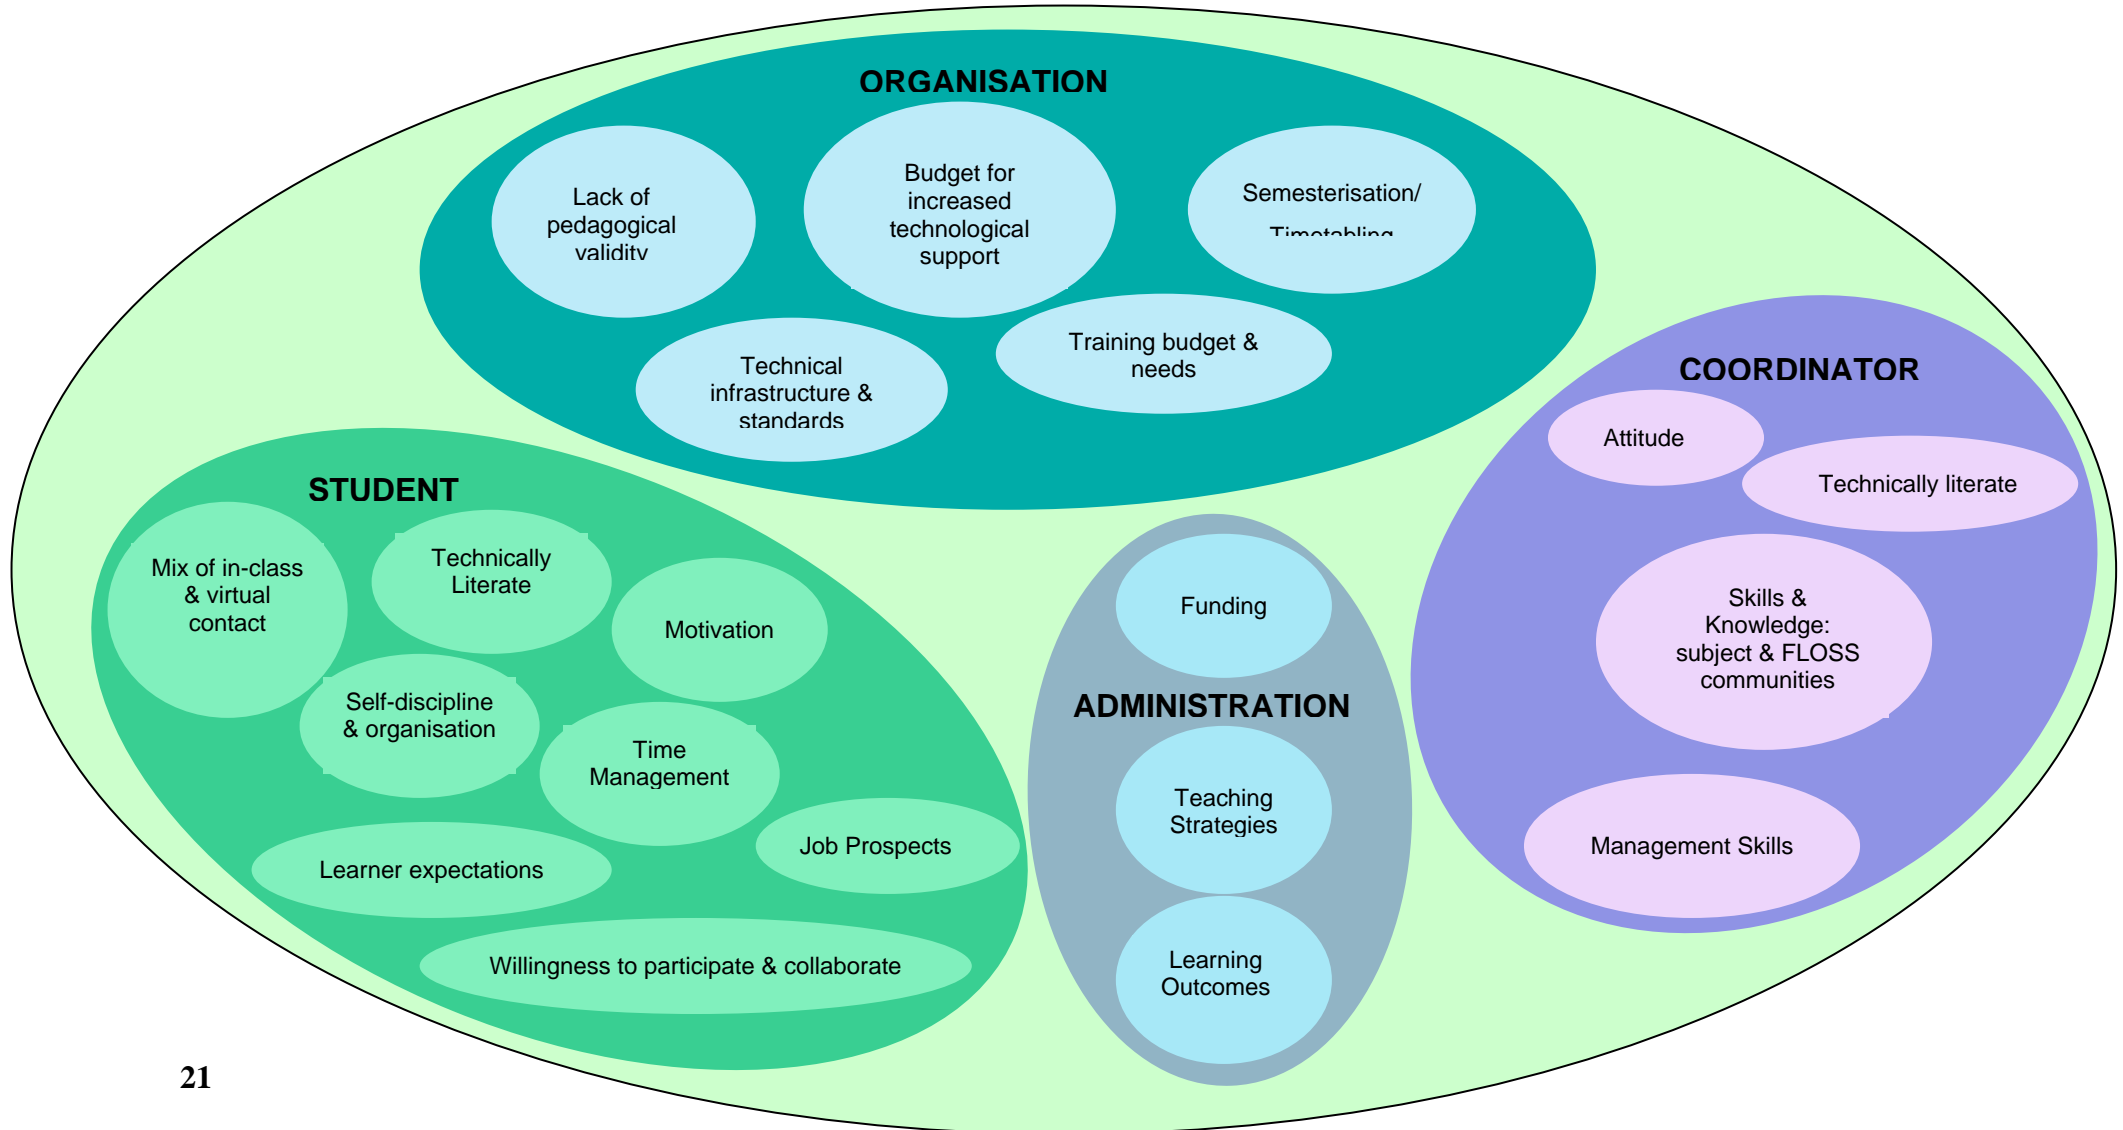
ORGANISATION

Lack of pedagogical validity

Budget for increased technological support

Semesterisation/ Timetabling

Technical infrastructure & standards

Training budget & needs

COORDINATOR

Attitude

Technically literate

Skills & Knowledge: subject & FLOSS communities

Management Skills

STUDENT

Mix of in-class & virtual contact

Technically Literate

Motivation

Self-discipline & organisation

Time Management

Job Prospects

Learner expectations

Willingness to participate & collaborate

Funding

ADMINISTRATION

Teaching Strategies

Learning Outcomes

21